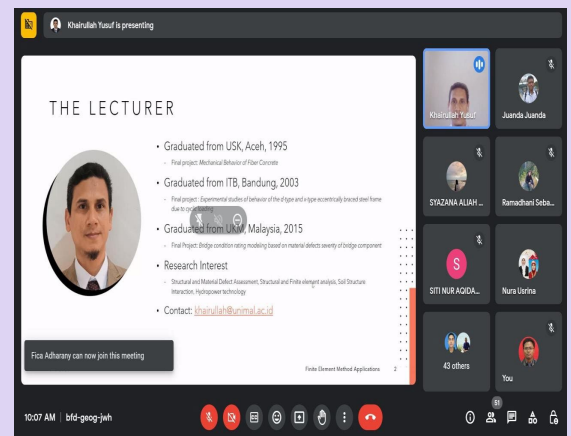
Khairullah Yusuf is presenting

THE LECTURER

• Graduated from USK, Aceh, 1995

– Final project: Mechanical Behavior of Fiber Concrete

• Graduated from ITB, Bandung, 2003

– Final project : Experimental studies of behavior of the d-type and v-type eccentrically braced steel frame due to cyclic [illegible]

• Graduated from UKM, Malaysia, 2015

– Final Project: Bridge condition rating modeling based on material defects seventy of bridge component

• Research Interest

– Structural and Material Defect Assessment, Structural and Finite element analysis, Soil Structure Interaction, Hydropower technology

• Contact: khairullah@unimal.ac.id

Finite Element Method Applications 2

Fica Adharany can now join this meeting

Khairullah Yusuf...

Juanda Juanda

SYAZANA ALIAH ...

Ramadhani Seba...

S

SITI NUR AQIDA...

Nura Usrina

43 others

You

10:07 AM | bfd-geog-jwh

51